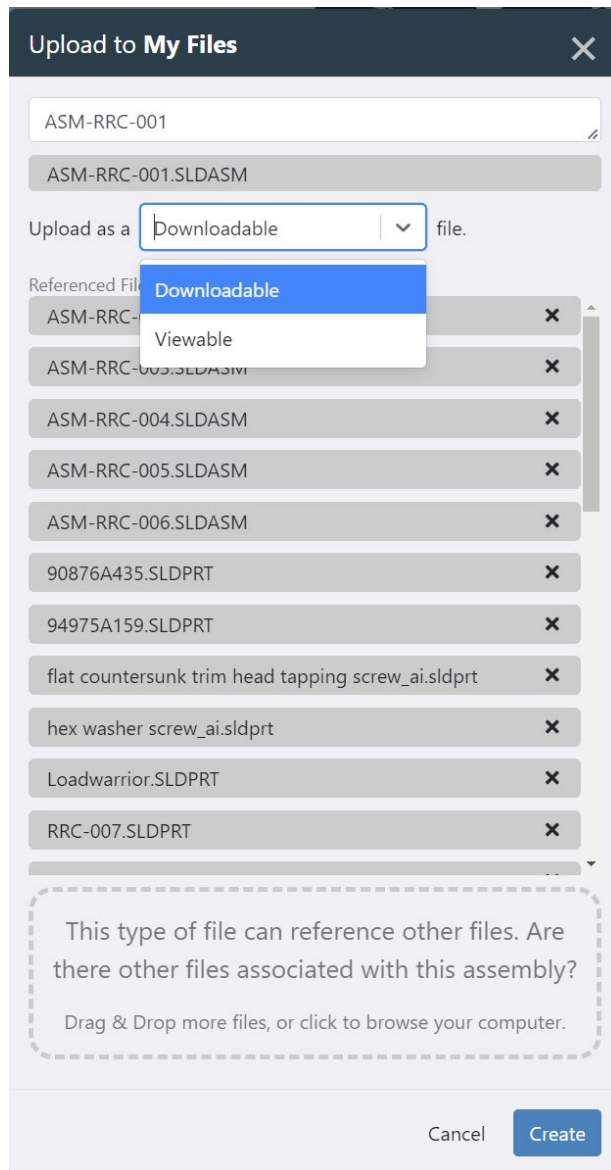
Upload to **My Files**

×

ASM-RRC-001

ASM-RRC-001.SLDASM

Upload as a Downloadable file.

Downloadable

Viewable

Referenced Fil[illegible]

ASM-RRC-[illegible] ×

ASM-RRC-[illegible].SLDASM ×

ASM-RRC-004.SLDASM ×

ASM-RRC-005.SLDASM ×

ASM-RRC-006.SLDASM ×

90876A435.SLDPRT ×

94975A159.SLDPRT ×

flat countersunk trim head tapping screw_ai.sldprt ×

hex washer screw_ai.sldprt ×

Loadwarrior.SLDPRT ×

RRC-007.SLDPRT ×

This type of file can reference other files. Are there other files associated with this assembly?

Drag & Drop more files, or click to browse your computer.

Cancel Create